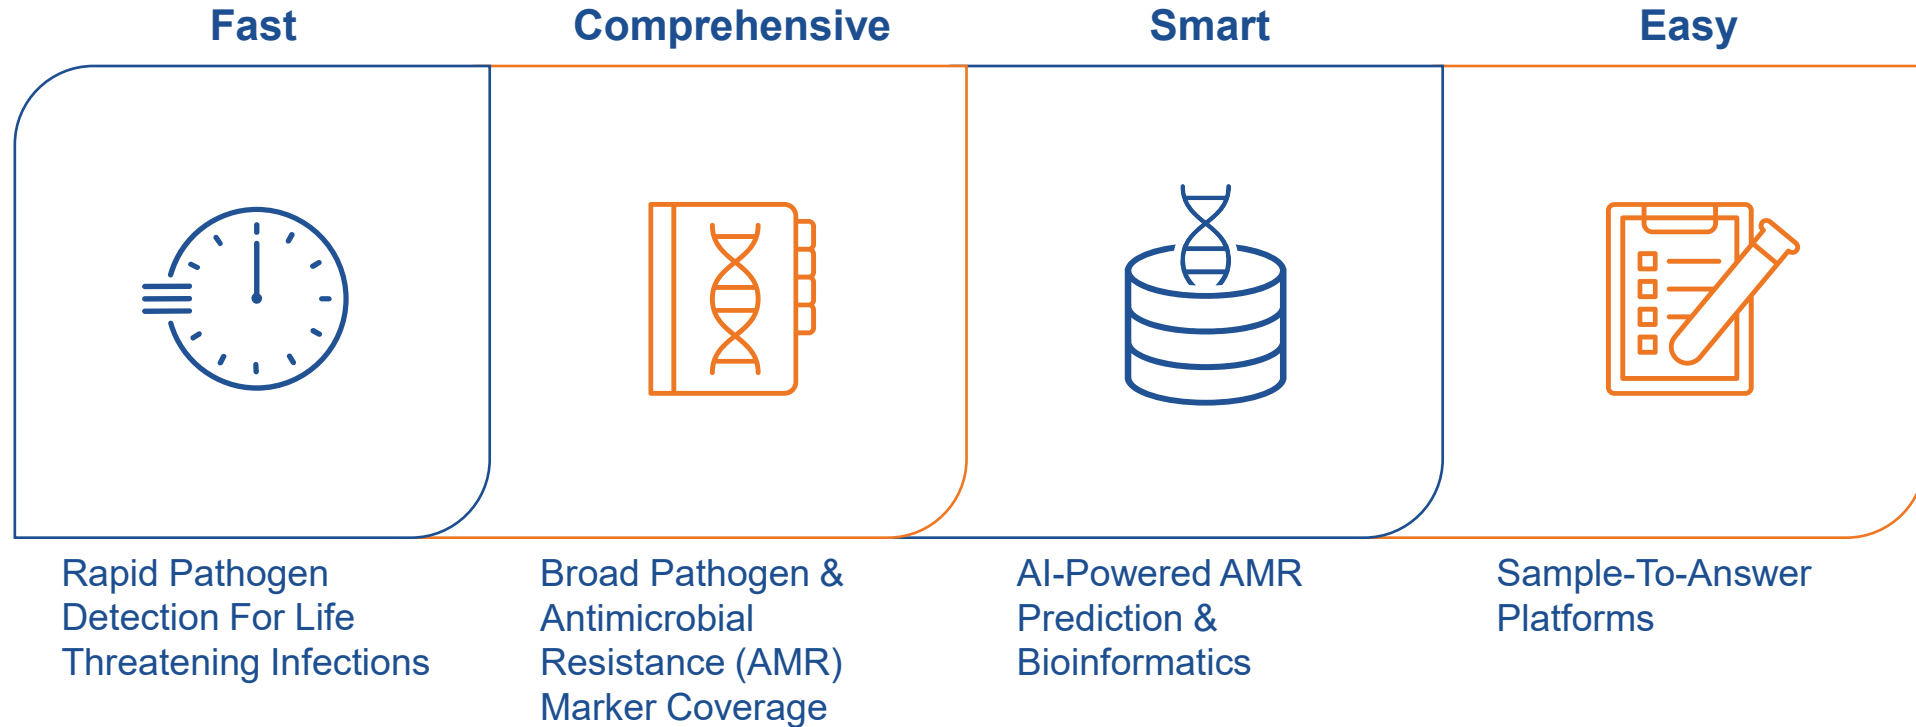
Fast

Rapid Pathogen Detection For Life Threatening Infections

Comprehensive

Broad Pathogen & Antimicrobial Resistance (AMR) Marker Coverage

Smart

AI-Powered AMR Prediction & Bioinformatics

Easy

Sample-To-Answer Platforms